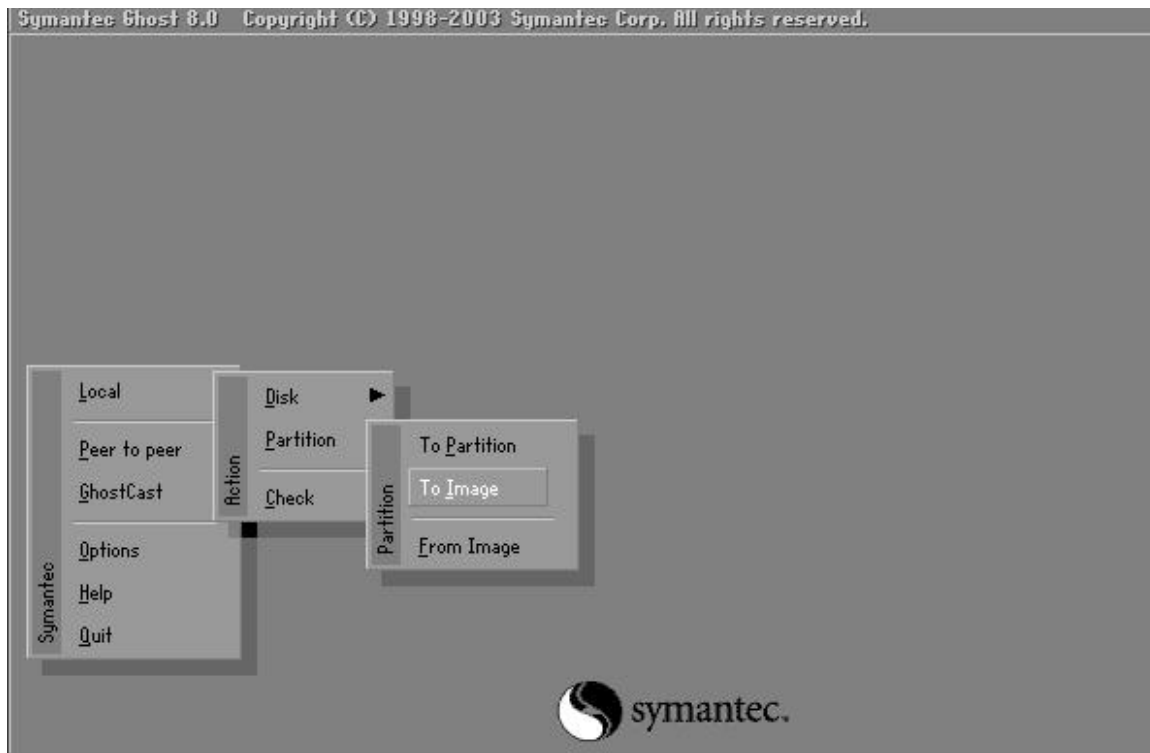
Symantec Ghost 8.0 Copyright (C) 1998-2003 Symantec Corp. All rights reserved.

Symantec
Local
Peer to peer
GhostCast
Options
Help
Quit

Action
Disk
Partition
Check

Partition
To Partition
To Image
From Image

symantec.